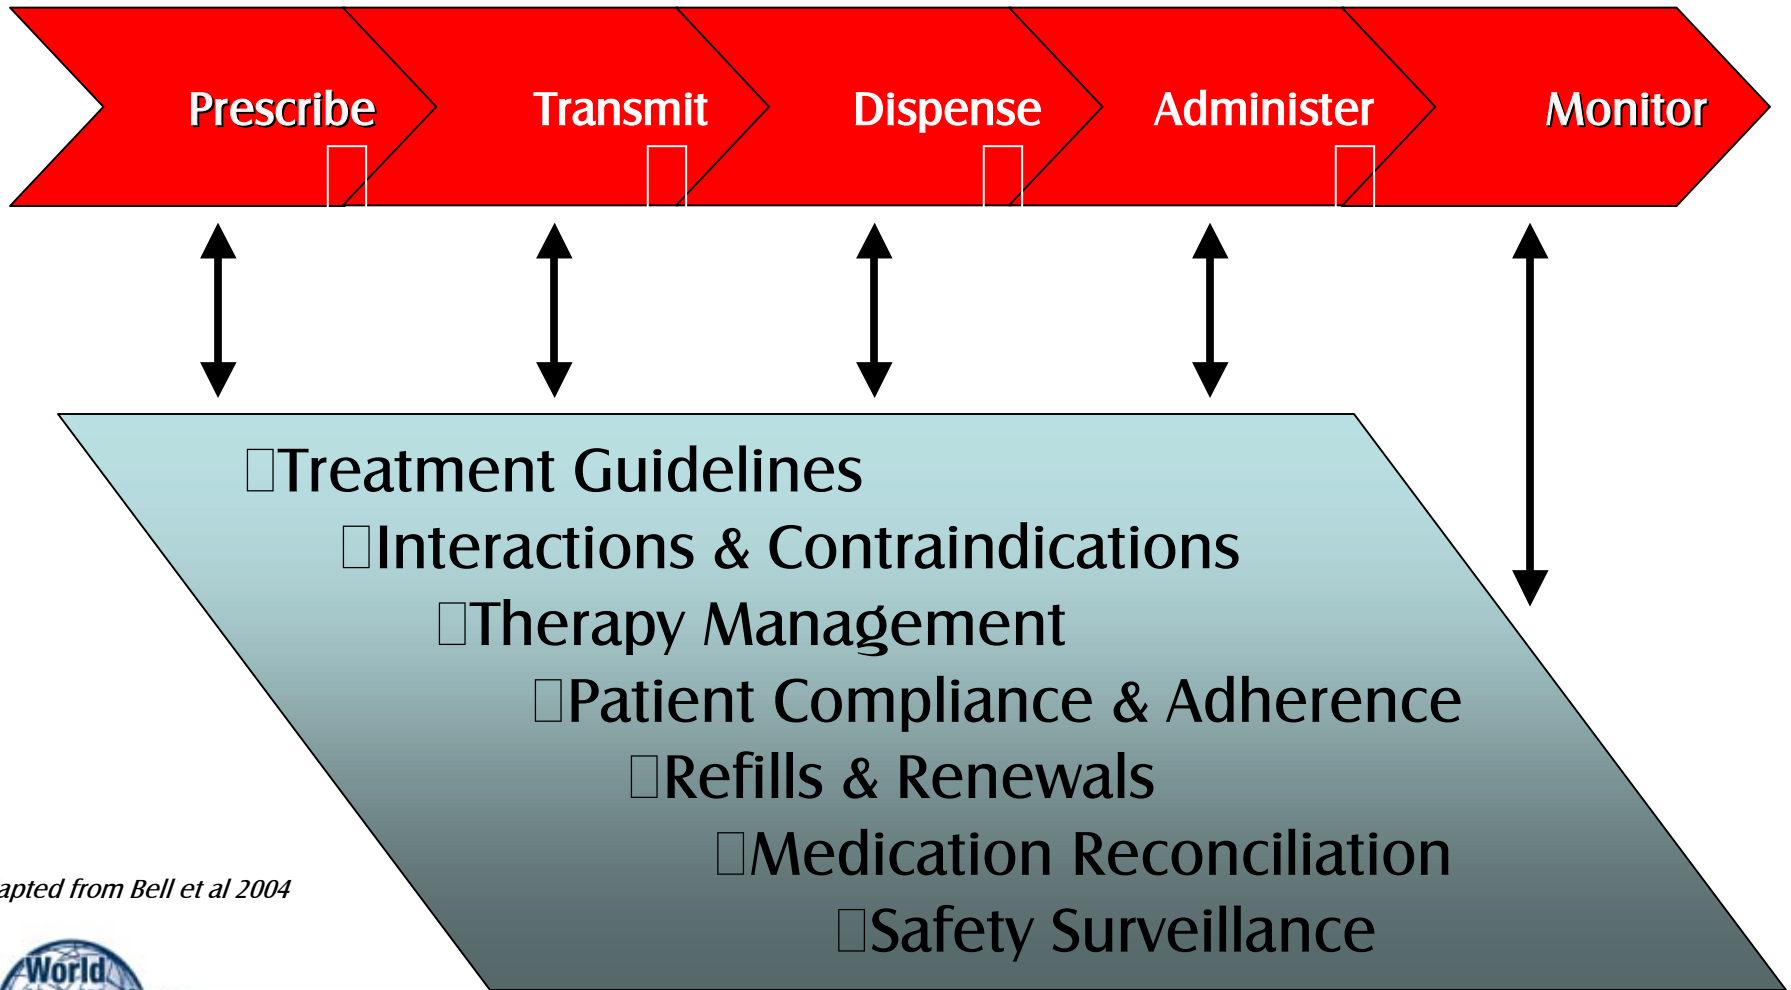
Prescribe Transmit Dispense Administer Monitor

Treatment Guidelines
Interactions & Contraindications
Therapy Management
Patient Compliance & Adherence
Refills & Renewals
Medication Reconciliation
Safety Surveillance

apted from Bell et al 2004

World